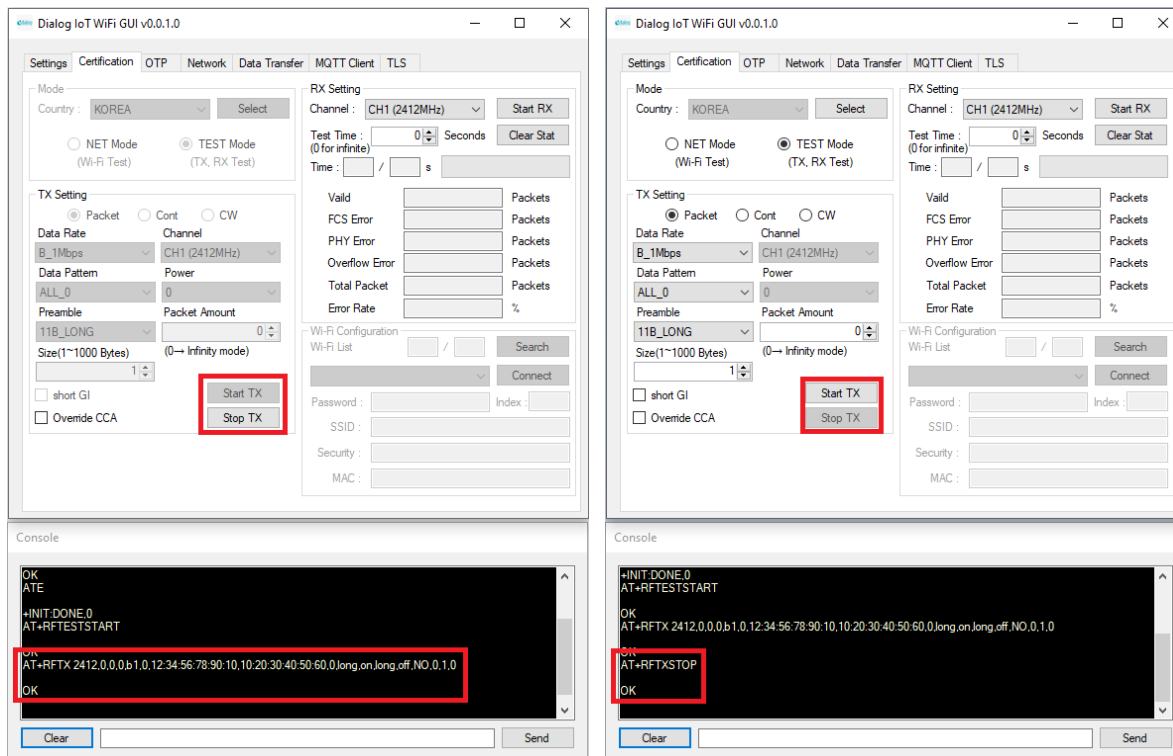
Dialog IoT WiFi GUI v0.0.1.0

Settings Certification OTP Network Data Transfer MQTT Client TLS

Mode
Country : KOREA Select
NET Mode (Wi-Fi Test)
TEST Mode (TX, RX Test)

TX Setting
Packet Cont CW
Data Rate: B_1Mbps
Channel: CH1 (2412MHz)
Data Pattern: ALL_0
Power: 0
Preamble: 11B_LONG
Packet Amount: 0
Size(1~1000 Bytes): 1
(0→ Infinity mode)
short GI
Override CCA
Start TX
Stop TX

RX Setting
Channel : CH1 (2412MHz) Start RX
Test Time : (0 for infinite) 0 Seconds Clear Stat
Time : / s
Vaild Packets
FCS Error Packets
PHY Error Packets
Overflow Error Packets
Total Packet Packets
Error Rate %

Wi-Fi Configuration
Wi-Fi List / Search
Connect
Password : Index :
SSID :
Security :
MAC :

Console
OK
ATE

+INIT:DONE,0
AT+RFTESTSTART

AT+RFTX 2412,0,0,0,b1,0,12:34:56:78:90:10,10:20:30:40:50:60,0,long,on,long,off,NO,0,1,0

OK

Clear Send

Dialog IoT WiFi GUI v0.0.1.0

Settings Certification OTP Network Data Transfer MQTT Client TLS

Mode
Country : KOREA Select
NET Mode (Wi-Fi Test)
TEST Mode (TX, RX Test)

TX Setting
Packet Cont CW
Data Rate: B_1Mbps
Channel: CH1 (2412MHz)
Data Pattern: ALL_0
Power: 0
Preamble: 11B_LONG
Packet Amount: 0
Size(1~1000 Bytes): 1
(0→ Infinity mode)
short GI
Override CCA
Start TX
Stop TX

RX Setting
Channel : CH1 (2412MHz) Start RX
Test Time : (0 for infinite) 0 Seconds Clear Stat
Time : / s
Vaild Packets
FCS Error Packets
PHY Error Packets
Overflow Error Packets
Total Packet Packets
Error Rate %

Wi-Fi Configuration
Wi-Fi List / Search
Connect
Password : Index :
SSID :
Security :
MAC :

Console
+INIT:DONE,0
AT+RFTESTSTART

OK
AT+RFTX 2412,0,0,0,b1,0,12:34:56:78:90:10,10:20:30:40:50:60,0,long,on,long,off,NO,0,1,0

OK
AT+RFTXSTOP

OK

Clear Send